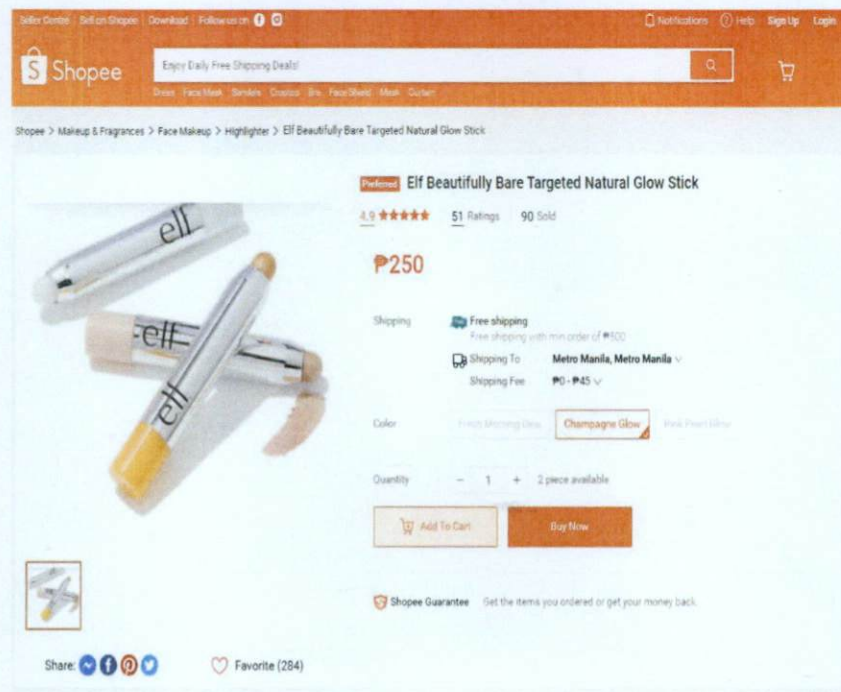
Seller Centre | Sell on Shopee | Download | Follow us on

Notifications | Help | Sign Up | Login

Shopee

Enjoy Daily Free Shipping Deals!

Dress Face Mask Sandals Crocs Bra Face Shield Mask Curtain

Shopee > Makeup & Fragrances > Face Makeup > Highlighter > Elf Beautifully Bare Targeted Natural Glow Stick

Preferred Elf Beautifully Bare Targeted Natural Glow Stick

4.9 ★★★★★ 51 Ratings 90 Sold

₱250

Shipping

Free shipping

Free shipping with min order of ₱500

Shipping To Metro Manila, Metro Manila

Shipping Fee ₱0 - ₱45

Color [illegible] Champagne Glow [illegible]

Quantity − 1 + 2 piece available

Add To Cart

Buy Now

Shopee Guarantee Get the items you ordered or get your money back.

Share:

Favorite (284)